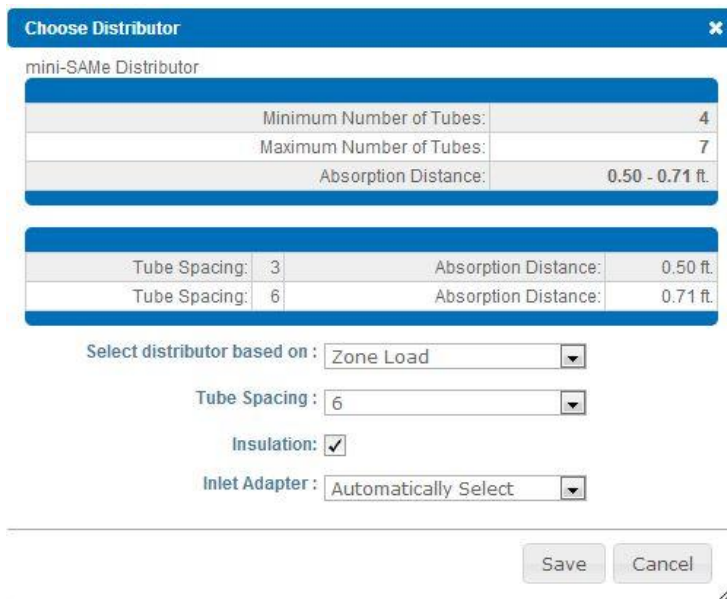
Choose Distributor

mini-SAMe Distributor

| | |
|---|---|
| Minimum Number of Tubes: | 4 |
| Maximum Number of Tubes: | 7 |
| Absorption Distance: | 0.50 - 0.71 ft. |

| | | | |
|---|---|---|---|
| Tube Spacing: | 3 | Absorption Distance: | 0.50 ft. |
| Tube Spacing: | 6 | Absorption Distance: | 0.71 ft. |

Select distributor based on : Zone Load

Tube Spacing : 6

Insulation: ✓

Inlet Adapter : Automatically Select

Save Cancel